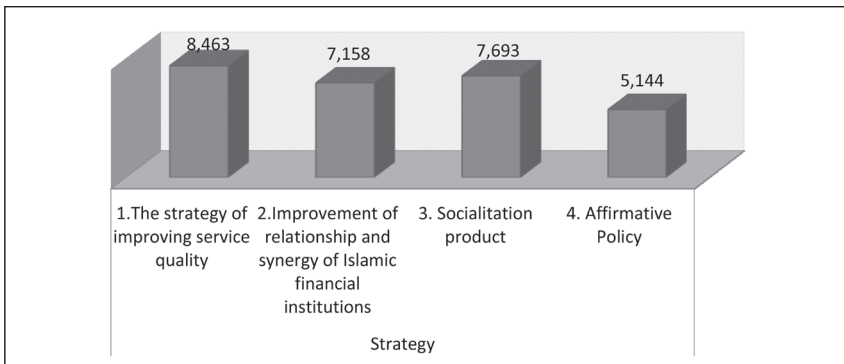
8,463

7,158

7,693

5,144

1.The strategy of improving service quality

2.Improvement of relationship and synergy of Islamic financial institutions

3. Socialitation product

4. Affirmative Policy

Strategy